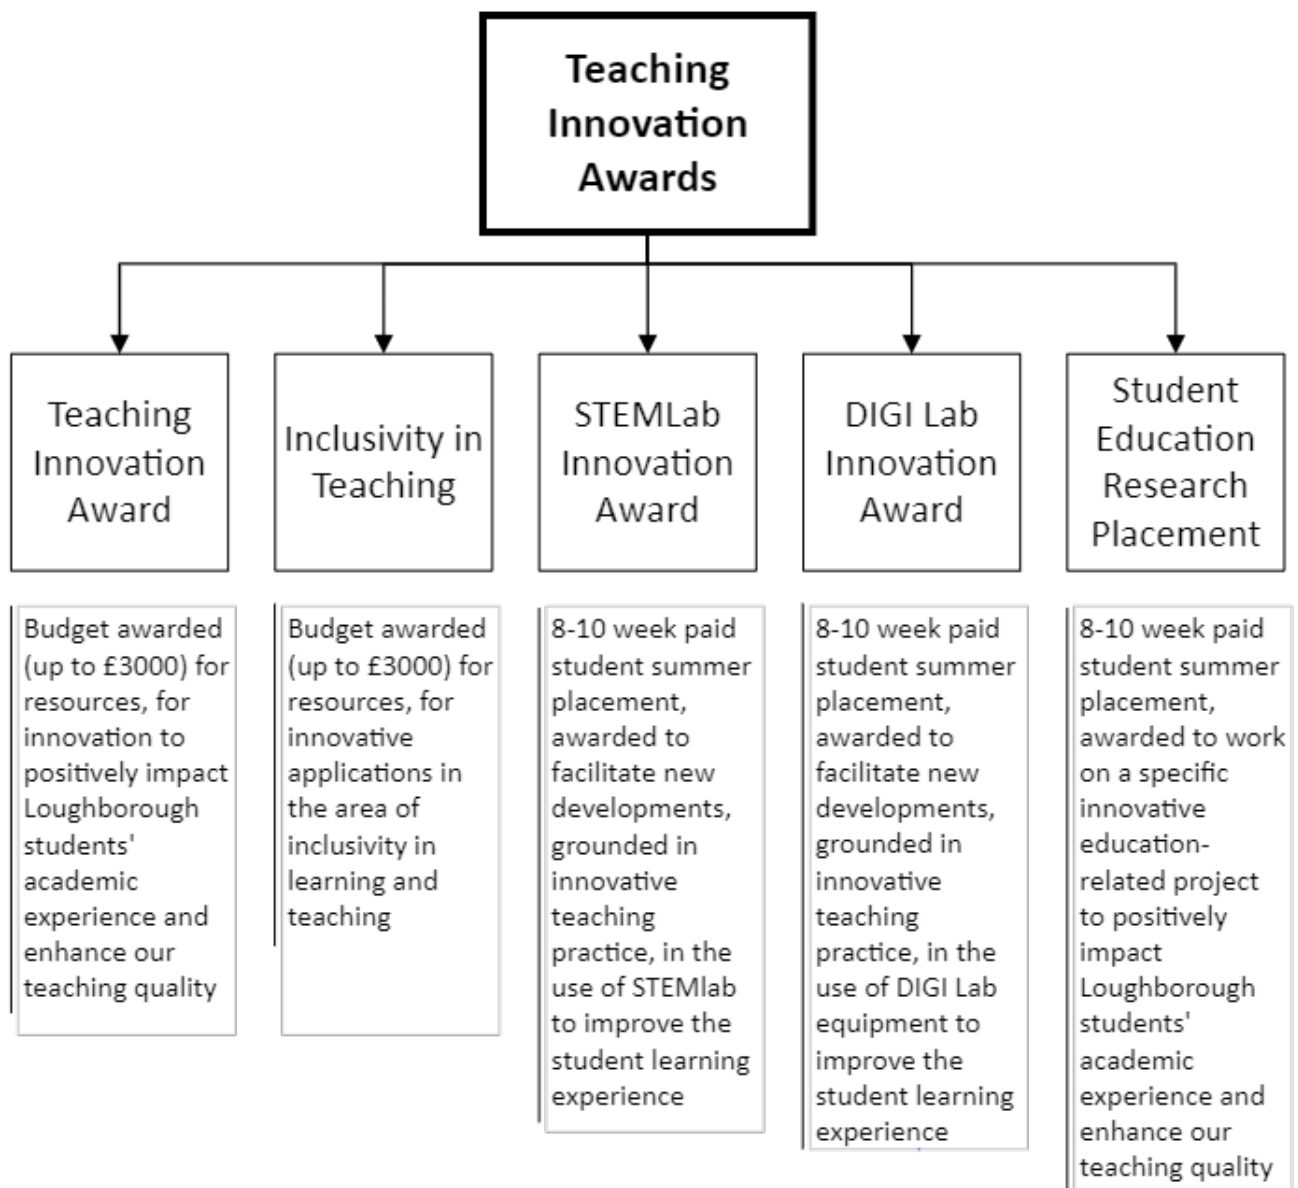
Teaching Innovation Awards

Teaching Innovation Award

Budget awarded (up to £3000) for resources, for innovation to positively impact Loughborough students' academic experience and enhance our teaching quality

Inclusivity in Teaching

Budget awarded (up to £3000) for resources, for innovative applications in the area of inclusivity in learning and teaching

STEMLab Innovation Award

8-10 week paid student summer placement, awarded to facilitate new developments, grounded in innovative teaching practice, in the use of STEMlab to improve the student learning experience

DIGI Lab Innovation Award

8-10 week paid student summer placement, awarded to facilitate new developments, grounded in innovative teaching practice, in the use of DIGI Lab equipment to improve the student learning experience

Student Education Research Placement

8-10 week paid student summer placement, awarded to work on a specific innovative education-related project to positively impact Loughborough students' academic experience and enhance our teaching quality